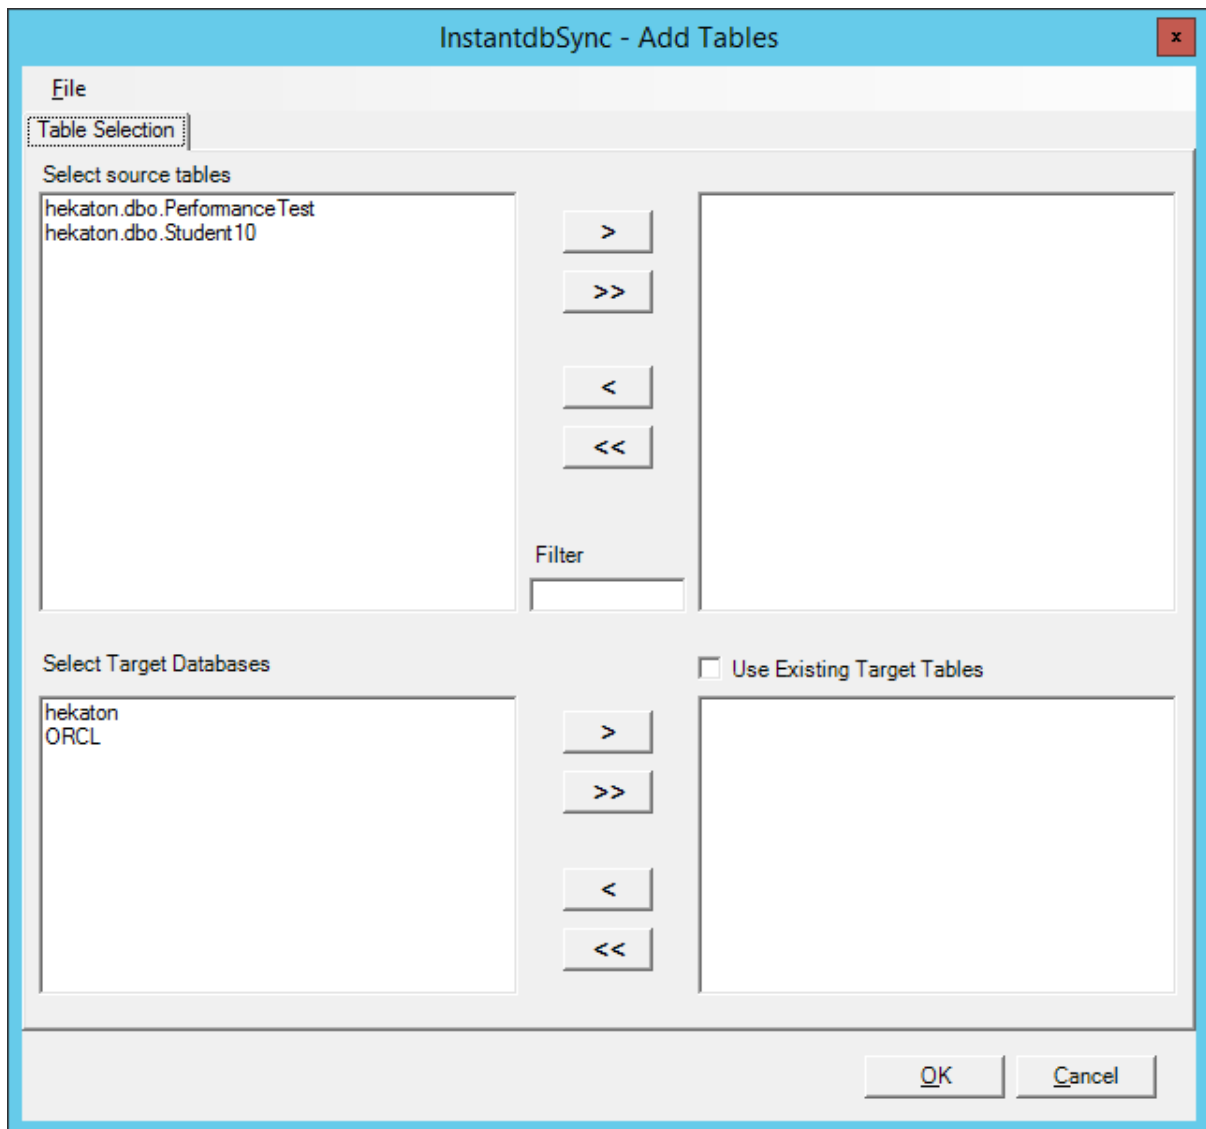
InstantdbSync - Add Tables

×

File

Table Selection

Select source tables

hekaton.dbo.PerformanceTest
hekaton.dbo.Student10

>

>>

<

<<

Filter

Select Target Databases

Use Existing Target Tables

hekaton
ORCL

>

>>

<

<<

OK

Cancel